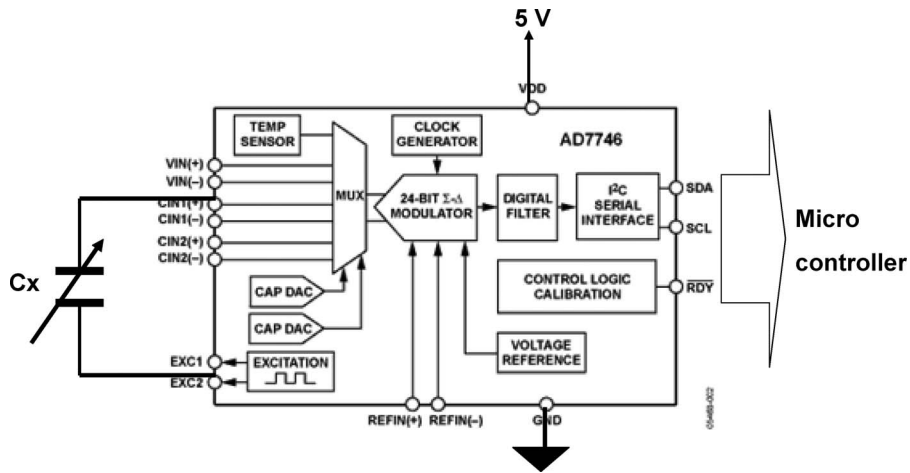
5 V

VDD

TEMP SENSOR

CLOCK GENERATOR

AD7746

VIN(+)
VIN(–)
CIN1(+)
CIN1(–)
CIN2(+)
CIN2(–)

MUX

24-BIT Σ-Δ MODULATOR

DIGITAL FILTER

I²C SERIAL INTERFACE

SDA
SCL

Micro controller

Cx

CONTROL LOGIC CALIBRATION

$\overline{RDY}$

CAP DAC
CAP DAC

VOLTAGE REFERENCE

EXC1
EXC2

EXCITATION

REFIN(+)
REFIN(–)
GND

05468-002